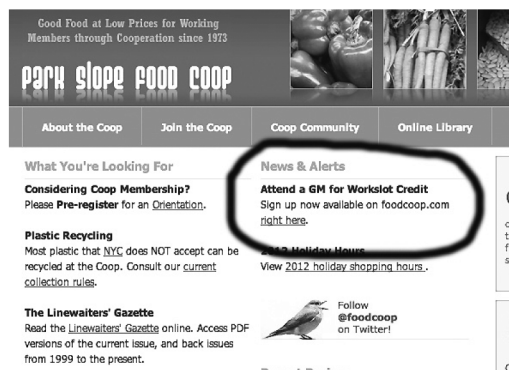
Good Food at Low Prices for Working Members through Cooperation since 1973

park slope food coop

About the Coop | Join the Coop | Coop Community | Online Library

What You're Looking For

Considering Coop Membership?
Please Pre-register for an Orientation.

Plastic Recycling
Most plastic that NYC does NOT accept can be recycled at the Coop. Consult our current collection rules.

The Linewaiters' Gazette
Read the Linewaiters' Gazette online. Access PDF versions of the current issue, and back issues from 1999 to the present.

News & Alerts

Attend a GM for Workslot Credit
Sign up now available on foodcoop.com right here.

2012 Holiday Hours
View 2012 holiday shopping hours .

Follow
@foodcoop
on Twitter!

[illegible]